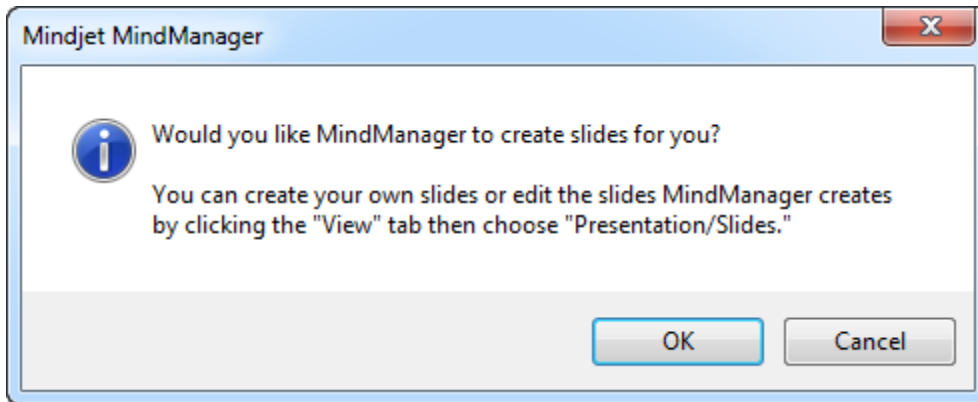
Mindjet MindManager

Would you like MindManager to create slides for you?

You can create your own slides or edit the slides MindManager creates by clicking the "View" tab then choose "Presentation/Slides."

OK

Cancel